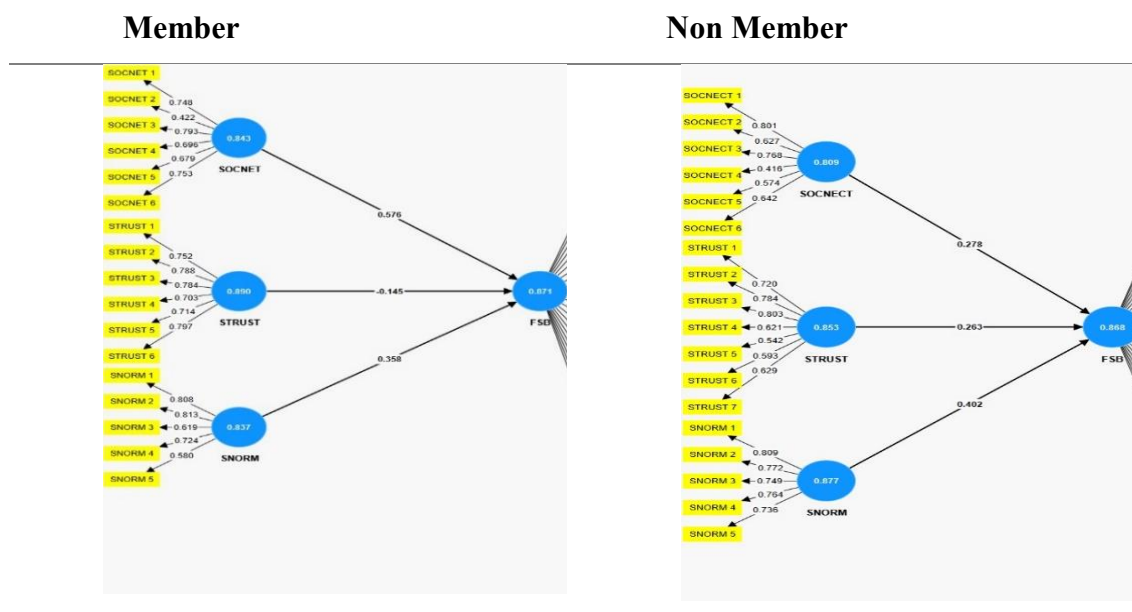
Member

Non Member

SOCNET 1
SOCNET 2
SOCNET 3
SOCNET 4
SOCNET 5
SOCNET 6
0.748
0.422
0.793
0.696
0.679
0.753
0.843
SOCNET
0.576
STRUST 1
STRUST 2
STRUST 3
STRUST 4
STRUST 5
STRUST 6
0.752
0.788
0.784
0.703
0.714
0.797
0.890
STRUST
-0.145
0.871
FSB
SNORM 1
SNORM 2
SNORM 3
SNORM 4
SNORM 5
0.808
0.813
0.619
0.724
0.580
0.837
SNORM
0.358

SOCNECT 1
SOCNECT 2
SOCNECT 3
SOCNECT 4
SOCNECT 5
SOCNECT 6
0.801
0.627
0.768
0.416
0.574
0.642
0.809
SOCNECT
0.278
STRUST 1
STRUST 2
STRUST 3
STRUST 4
STRUST 5
STRUST 6
STRUST 7
0.720
0.784
0.803
0.621
0.542
0.593
0.629
0.853
STRUST
0.263
0.868
FSB
0.402
SNORM 1
SNORM 2
SNORM 3
SNORM 4
SNORM 5
0.809
0.772
0.749
0.764
0.736
0.877
SNORM